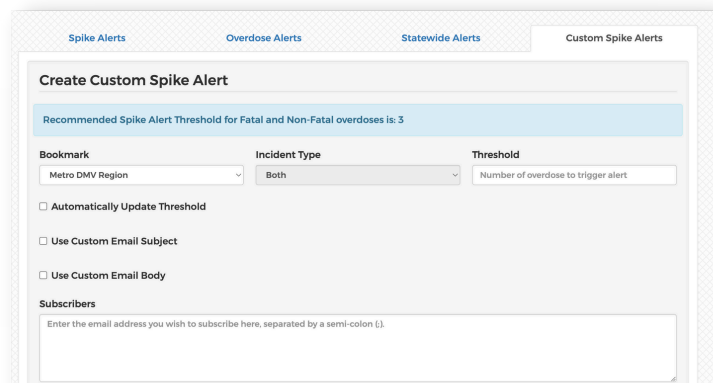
Spike Alerts | Overdose Alerts | Statewide Alerts | Custom Spike Alerts

Create Custom Spike Alert

Recommended Spike Alert Threshold for Fatal and Non-Fatal overdoses is: 3

Bookmark
Metro DMV Region

Incident Type
Both

Threshold
Number of overdose to trigger alert

☐ Automatically Update Threshold

☐ Use Custom Email Subject

☐ Use Custom Email Body

Subscribers
Enter the email address you wish to subscribe here, separated by a semi-colon (;).